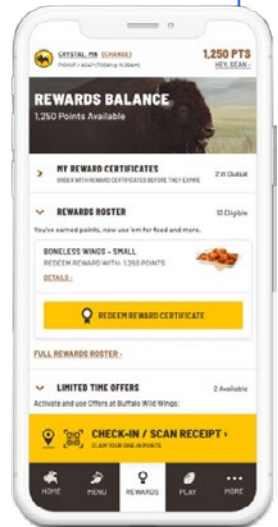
CRYSTAL, MN (CHANGE)
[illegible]
1,250 PTS
HEY, SEAN ›

REWARDS BALANCE
1,250 Points Available

MY REWARD CERTIFICATES
ORDER WITH REWARD CERTIFICATES BEFORE THEY EXPIRE
2 in Cloud

REWARDS ROSTER
13 Eligible
You've earned points, now use 'em for food and more.

BONELESS WINGS - SMALL
REDEEM REWARD WITH: 1,250 POINTS
DETAILS ›

REDEEM REWARD CERTIFICATE

FULL REWARDS ROSTER ›

LIMITED TIME OFFERS
2 Available
Activate and use Offers at Buffalo Wild Wings:

CHECK-IN / SCAN RECEIPT ›
CLAIM YOUR IN-STORE POINTS

HOME
MENU
REWARDS
PLAY
MORE